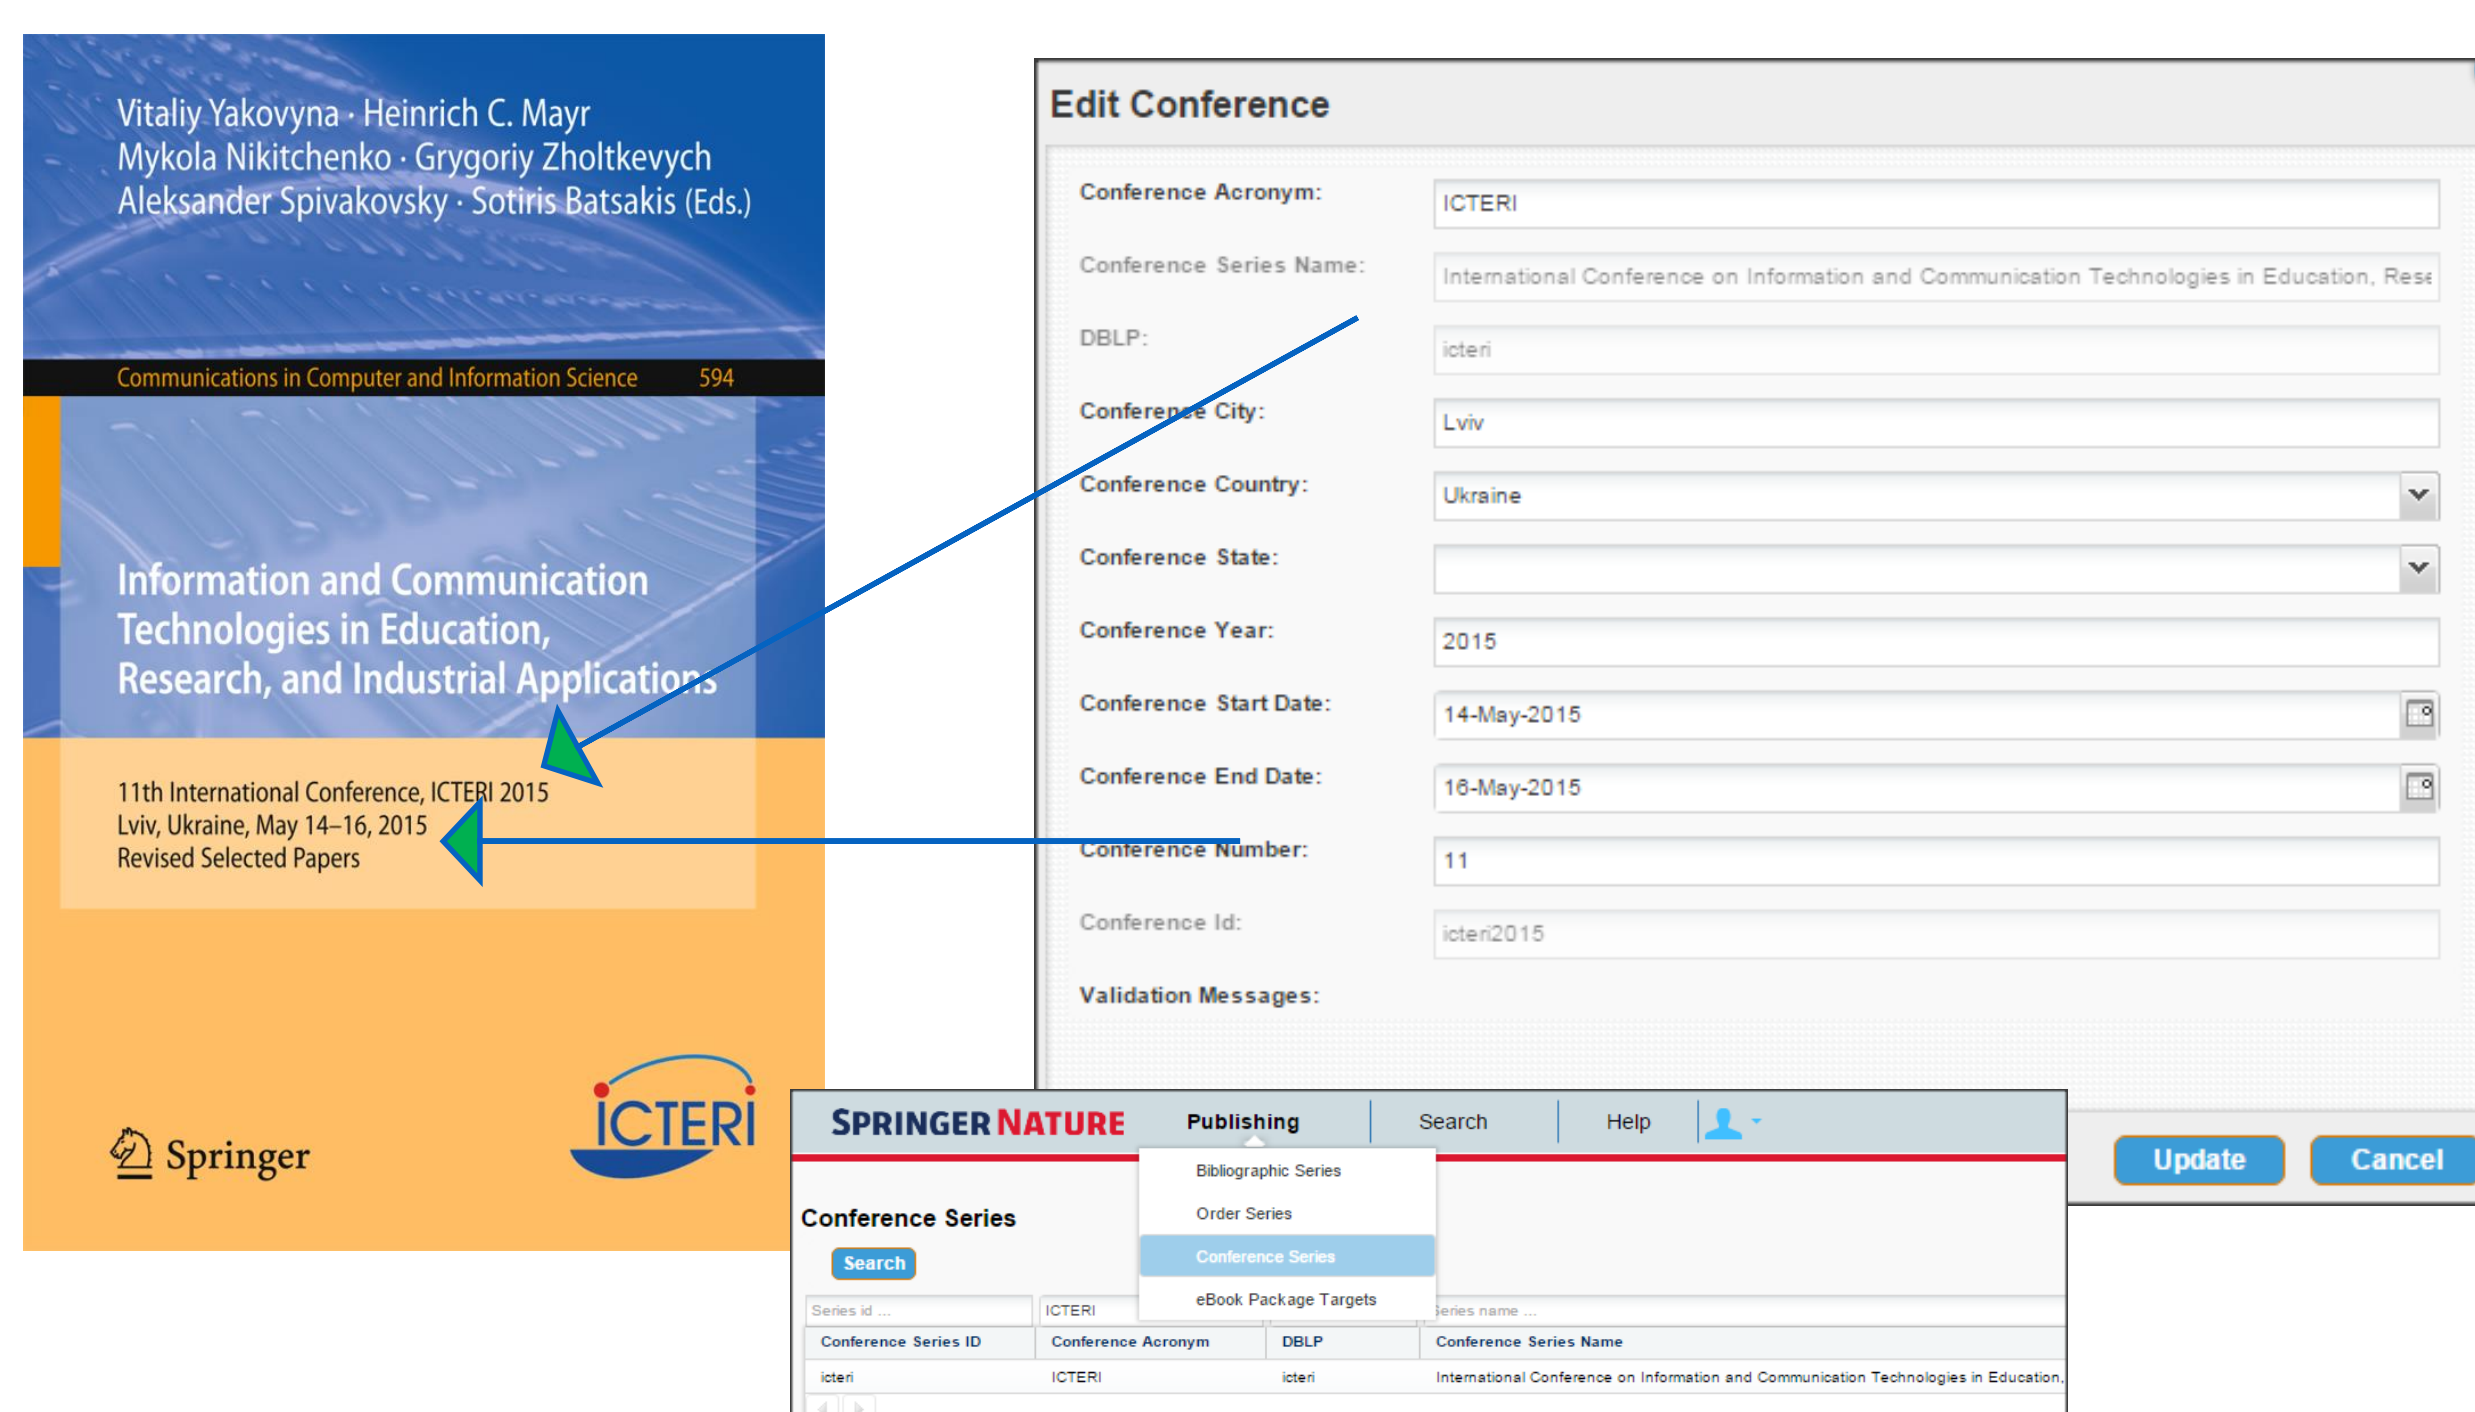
Vitaliy Yakovyna · Heinrich C. Mayr
Mykola Nikitchenko · Grygoriy Zholtkevych
Aleksander Spivakovsky · Sotiris Batsakis (Eds.)

Communications in Computer and Information Science 594

Information and Communication Technologies in Education, Research, and Industrial Applications

11th International Conference, ICTERI 2015
Lviv, Ukraine, May 14–16, 2015
Revised Selected Papers

Springer

ICTERI

Edit Conference

Conference Acronym: ICTERI
Conference Series Name: International Conference on Information and Communication Technologies in Education, Rese
DBLP: icteri
Conference City: Lviv
Conference Country: Ukraine
Conference State:
Conference Year: 2015
Conference Start Date: 14-May-2015
Conference End Date: 16-May-2015
Conference Number: 11
Conference Id: icteri2015
Validation Messages:

Update Cancel

SPRINGER NATURE Publishing Search Help

Bibliographic Series
Order Series
Conference Series
eBook Package Targets

Conference Series

Search

Series id ... ICTERI Series name ...

| Conference Series ID | Conference Acronym | DBLP | Conference Series Name |
|---|---|---|---|
| icteri | ICTERI | icteri | International Conference on Information and Communication Technologies in Education, |